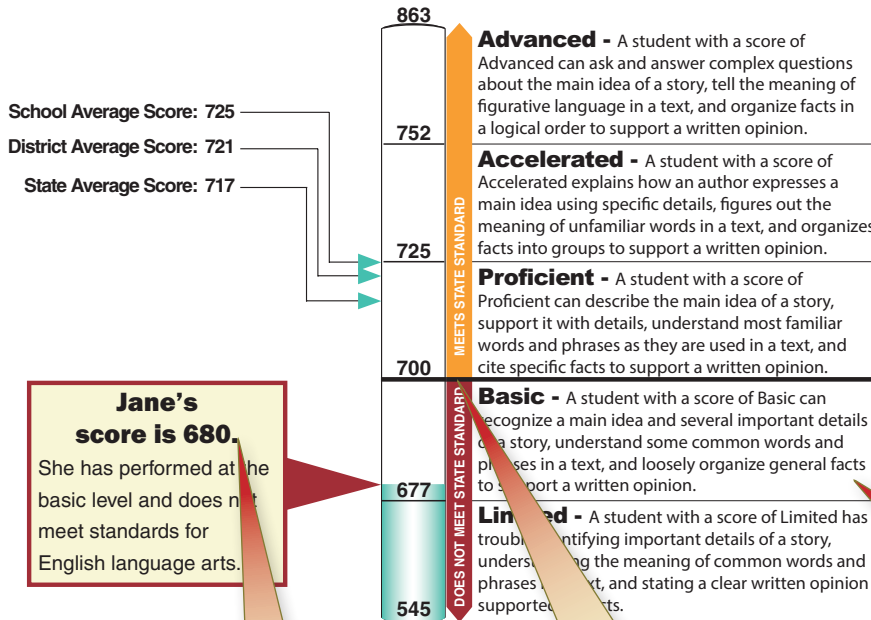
863

School Average Score: 725

District Average Score: 721

State Average Score: 717

752

725

700

677

545

MEETS STATE STANDARD

DOES NOT MEET STATE STANDARD

**Advanced -** A student with a score of Advanced can ask and answer complex questions about the main idea of a story, tell the meaning of figurative language in a text, and organize facts in a logical order to support a written opinion.

**Accelerated -** A student with a score of Accelerated explains how an author expresses a main idea using specific details, figures out the meaning of unfamiliar words in a text, and organizes facts into groups to support a written opinion.

**Proficient -** A student with a score of Proficient can describe the main idea of a story, support it with details, understand most familiar words and phrases as they are used in a text, and cite specific facts to support a written opinion.

**Basic -** A student with a score of Basic can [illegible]ecognize a main idea and several important details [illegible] a story, understand some common words and p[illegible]ases in a text, and loosely organize general facts to s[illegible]port a written opinion.

**Lim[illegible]ted -** A student with a score of Limited has troub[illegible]ntifying important details of a story, unders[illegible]ng the meaning of common words and phrases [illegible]xt, and stating a clear written opinion supporte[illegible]rts.

**Jane's score is 680.**

She has performed at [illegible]he basic level and does n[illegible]t meet standards for English language arts.